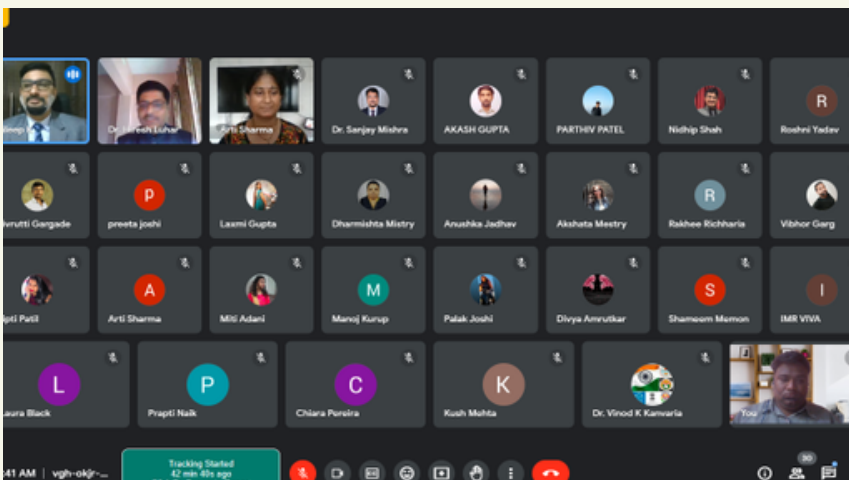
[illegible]eep
Dr. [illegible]esh Luhar
Arti Sharma
Dr. Sanjay Mishra
AKASH GUPTA
PARTHIV PATEL
Nidhip Shah
R
Roshni Yadav
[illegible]vrutti Gargade
P
preeta joshi
Laxmi Gupta
Dharmishta Mistry
Anushka Jadhav
Akshata Mestry
R
Rakhee Richharia
Vibhor Garg
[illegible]ipti Patil
A
Arti Sharma
Miti Adani
M
Manoj Kurup
Palak Joshi
Divya Amrutkar
S
Shameem Memon
I
IMR VIVA
L
Laura Black
P
Prapti Naik
C
Chiara Pereira
K
Kush Mehta
Dr. Vinod K Kanvaria
You
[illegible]:41 AM | vgh-okjr-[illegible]
Tracking Started
42 min 40s ago
30